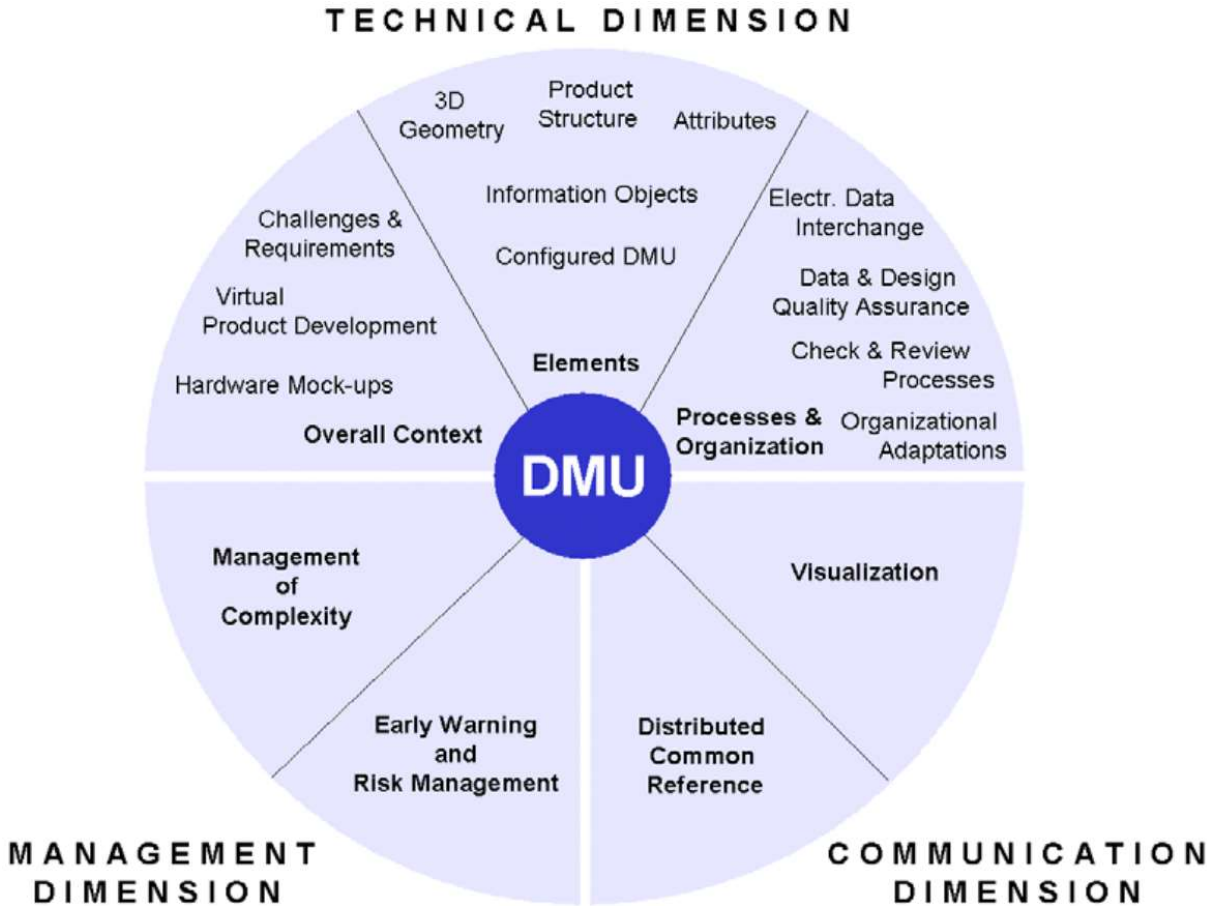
TECHNICAL DIMENSION

3D Geometry

Product Structure

Attributes

Information Objects

Configured DMU

Elements

Challenges & Requirements

Virtual Product Development

Hardware Mock-ups

Overall Context

Electr. Data Interchange

Data & Design Quality Assurance

Check & Review Processes

Organizational Adaptations

Processes & Organization

DMU

Management of Complexity

Early Warning and Risk Management

Distributed Common Reference

Visualization

MANAGEMENT DIMENSION

COMMUNICATION DIMENSION